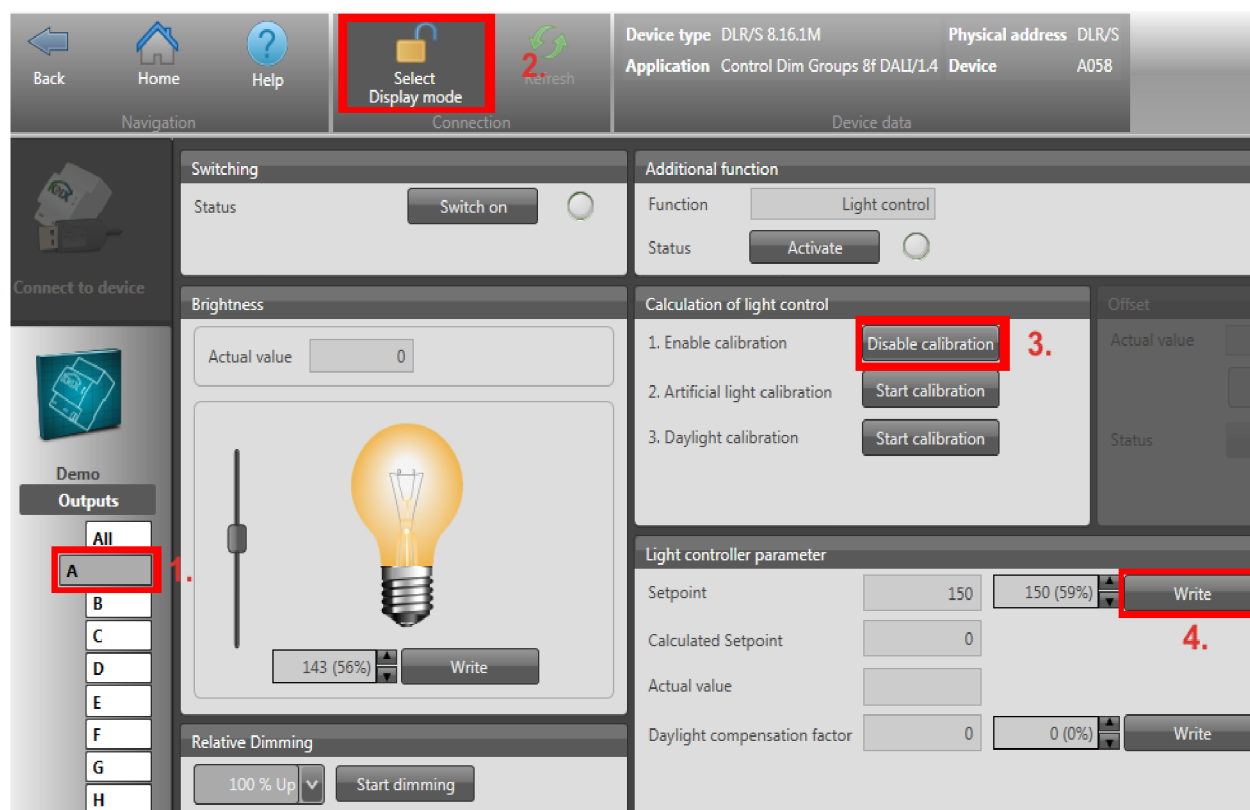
Back
Home
Help
Navigation

Select Display mode
2.
Refresh
Connection

Device type DLR/S 8.16.1M
Application Control Dim Groups 8f DALI/1.4
Physical address DLR/S
Device A058
Device data

Connect to device

Demo
Outputs
All
A
1.
B
C
D
E
F
G
H

Switching
Status
Switch on

Brightness
Actual value 0
143 (56%)
Write

Relative Dimming
100 % Up
Start dimming

Additional function
Function Light control
Status
Activate

Calculation of light control
1. Enable calibration
Disable calibration
3.
2. Artificial light calibration
Start calibration
3. Daylight calibration
Start calibration

Offset
Actual value
Status

Light controller parameter
Setpoint 150
150 (59%)
Write
4.
Calculated Setpoint 0
Actual value
Daylight compensation factor 0
0 (0%)
Write